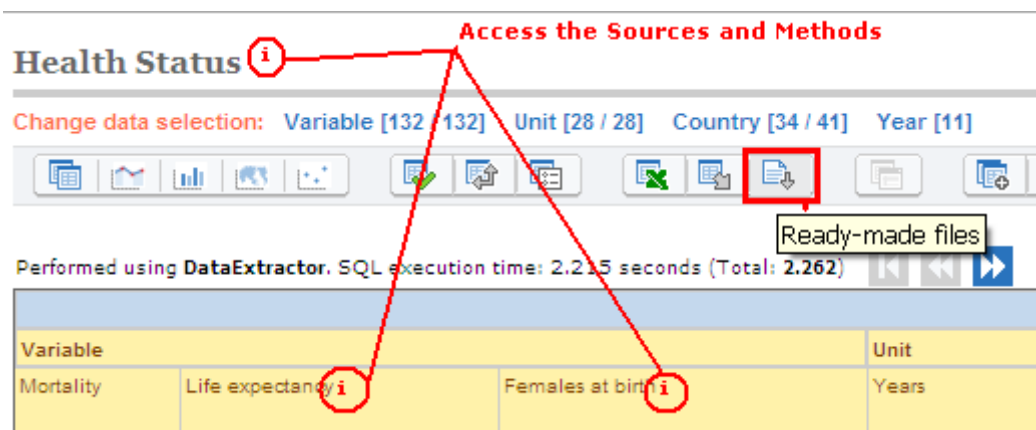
Access the Sources and Methods

Health Status i

Change data selection: Variable [132 / 132] Unit [28 / 28] Country [34 / 41] Year [11]

Ready-made files

Performed using DataExtractor. SQL execution time: 2.215 seconds (Total: 2.262)

| Variable | | | Unit |
|---|---|---|---|
| Mortality | Life expectancy i | Females at birth i | Years |